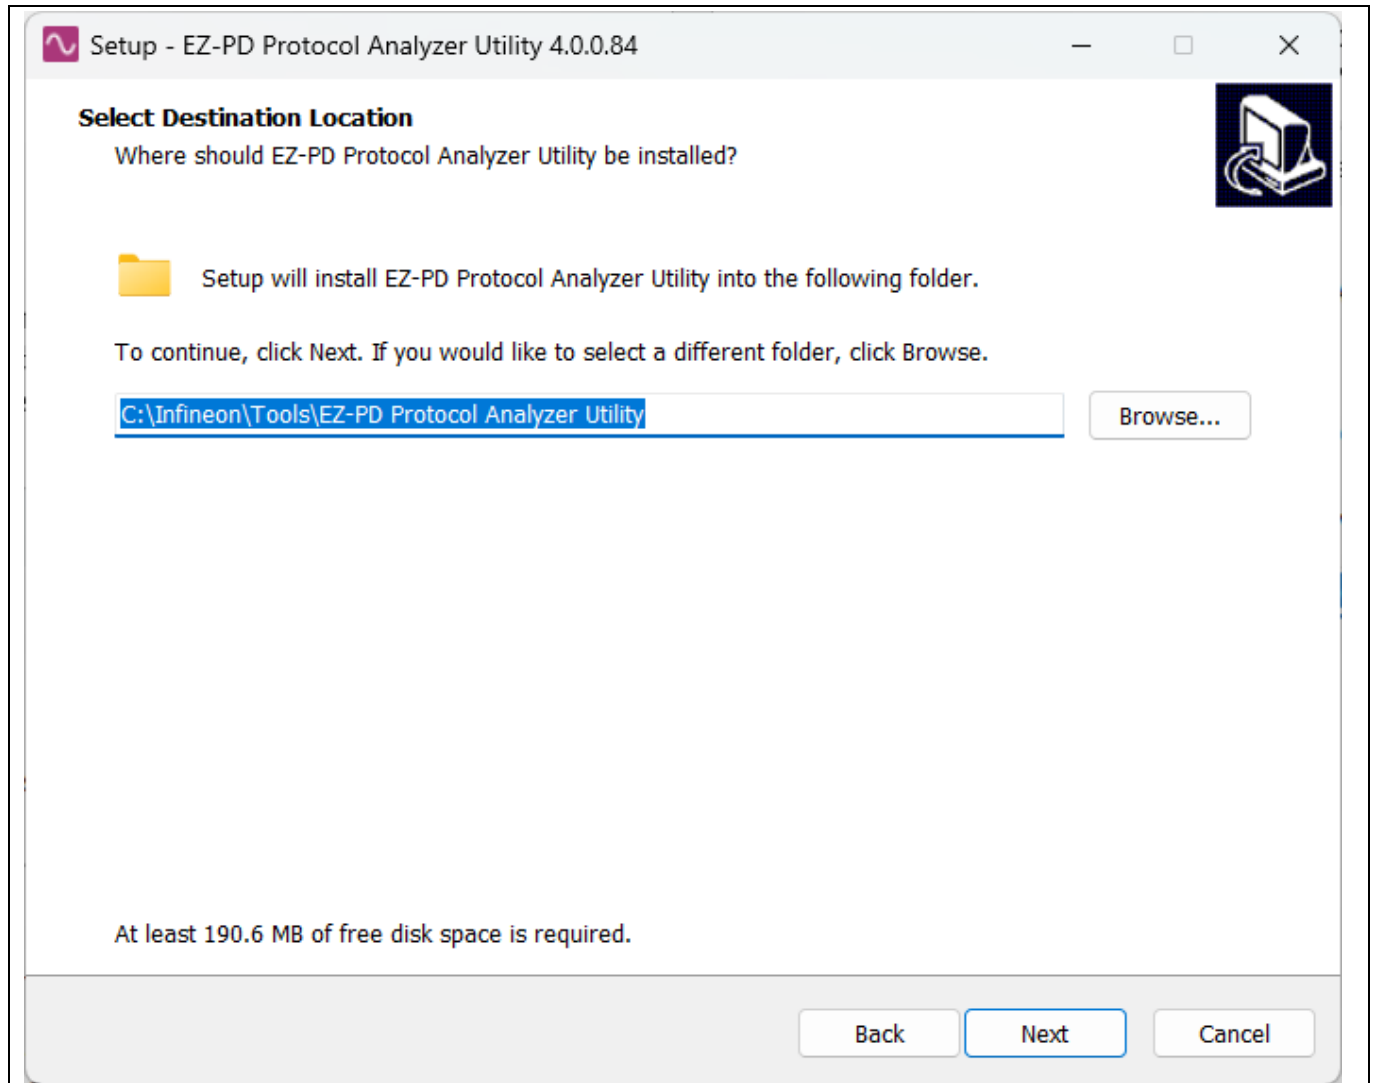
Setup - EZ-PD Protocol Analyzer Utility 4.0.0.84

Select Destination Location

Where should EZ-PD Protocol Analyzer Utility be installed?

Setup will install EZ-PD Protocol Analyzer Utility into the following folder.

To continue, click Next. If you would like to select a different folder, click Browse.

C:\Infineon\Tools\EZ-PD Protocol Analyzer Utility

Browse...

At least 190.6 MB of free disk space is required.

Back

Next

Cancel